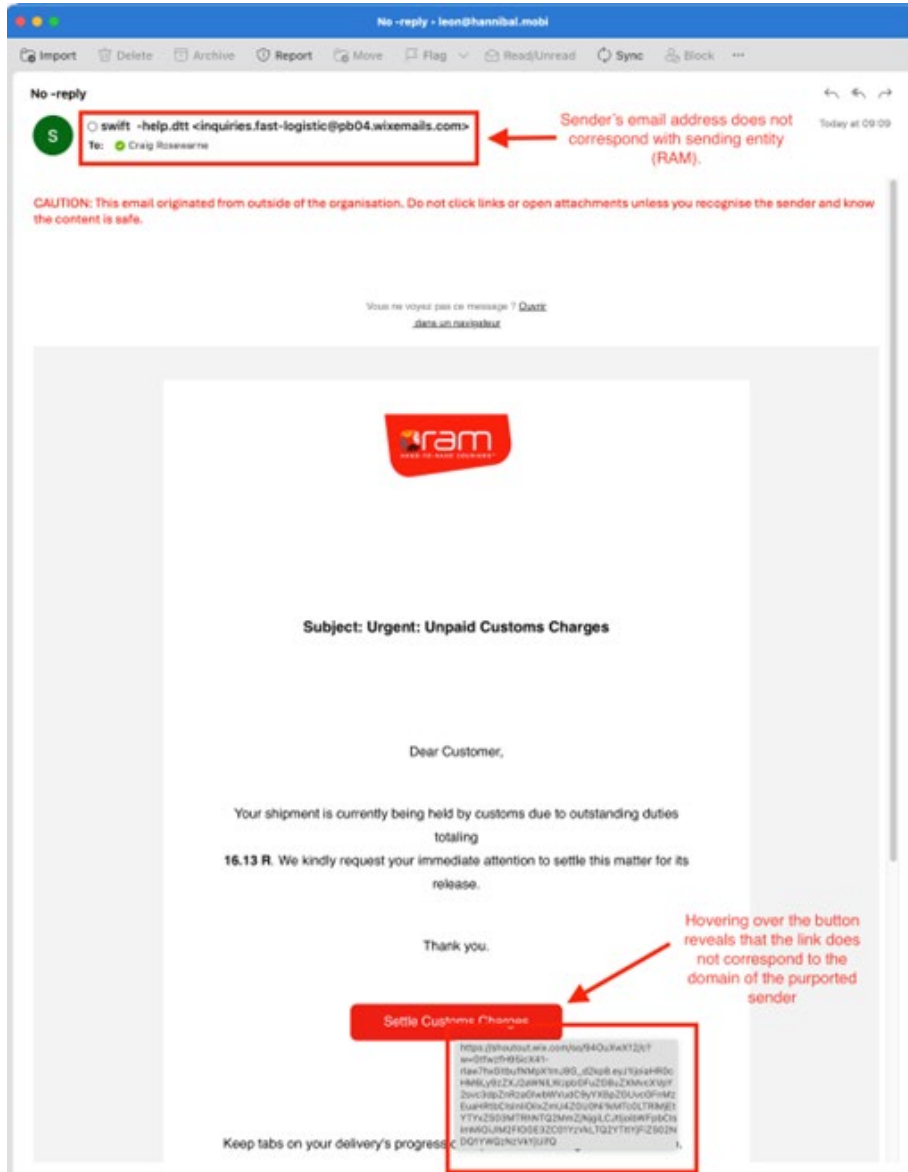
No -reply - leon@hannibal.mobi

Import Delete Archive Report Move Flag Read/Unread Sync Block ···

No -reply

S

swift -help.dtt <inquiries.fast-logistic@pb04.wixemails.com>

To: Craig Rosewarne

Sender's email address does not correspond with sending entity (RAM).

Today at 09:09

CAUTION: This email originated from outside of the organisation. Do not click links or open attachments unless you recognise the sender and know the content is safe.

Vous ne voyez pas ce message ? Ouvrir dans un navigateur

ram

HARD TO BEAT COURIERS

Subject: Urgent: Unpaid Customs Charges

Dear Customer,

Your shipment is currently being held by customs due to outstanding duties totaling

**16.13 R**. We kindly request your immediate attention to settle this matter for its release.

Thank you.

Hovering over the button reveals that the link does not correspond to the domain of the purported sender

Settle Customs Charges

https://shoutout.wix.com/so/94OuXwXY2/c? w=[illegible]

Keep tabs on your delivery's progress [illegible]